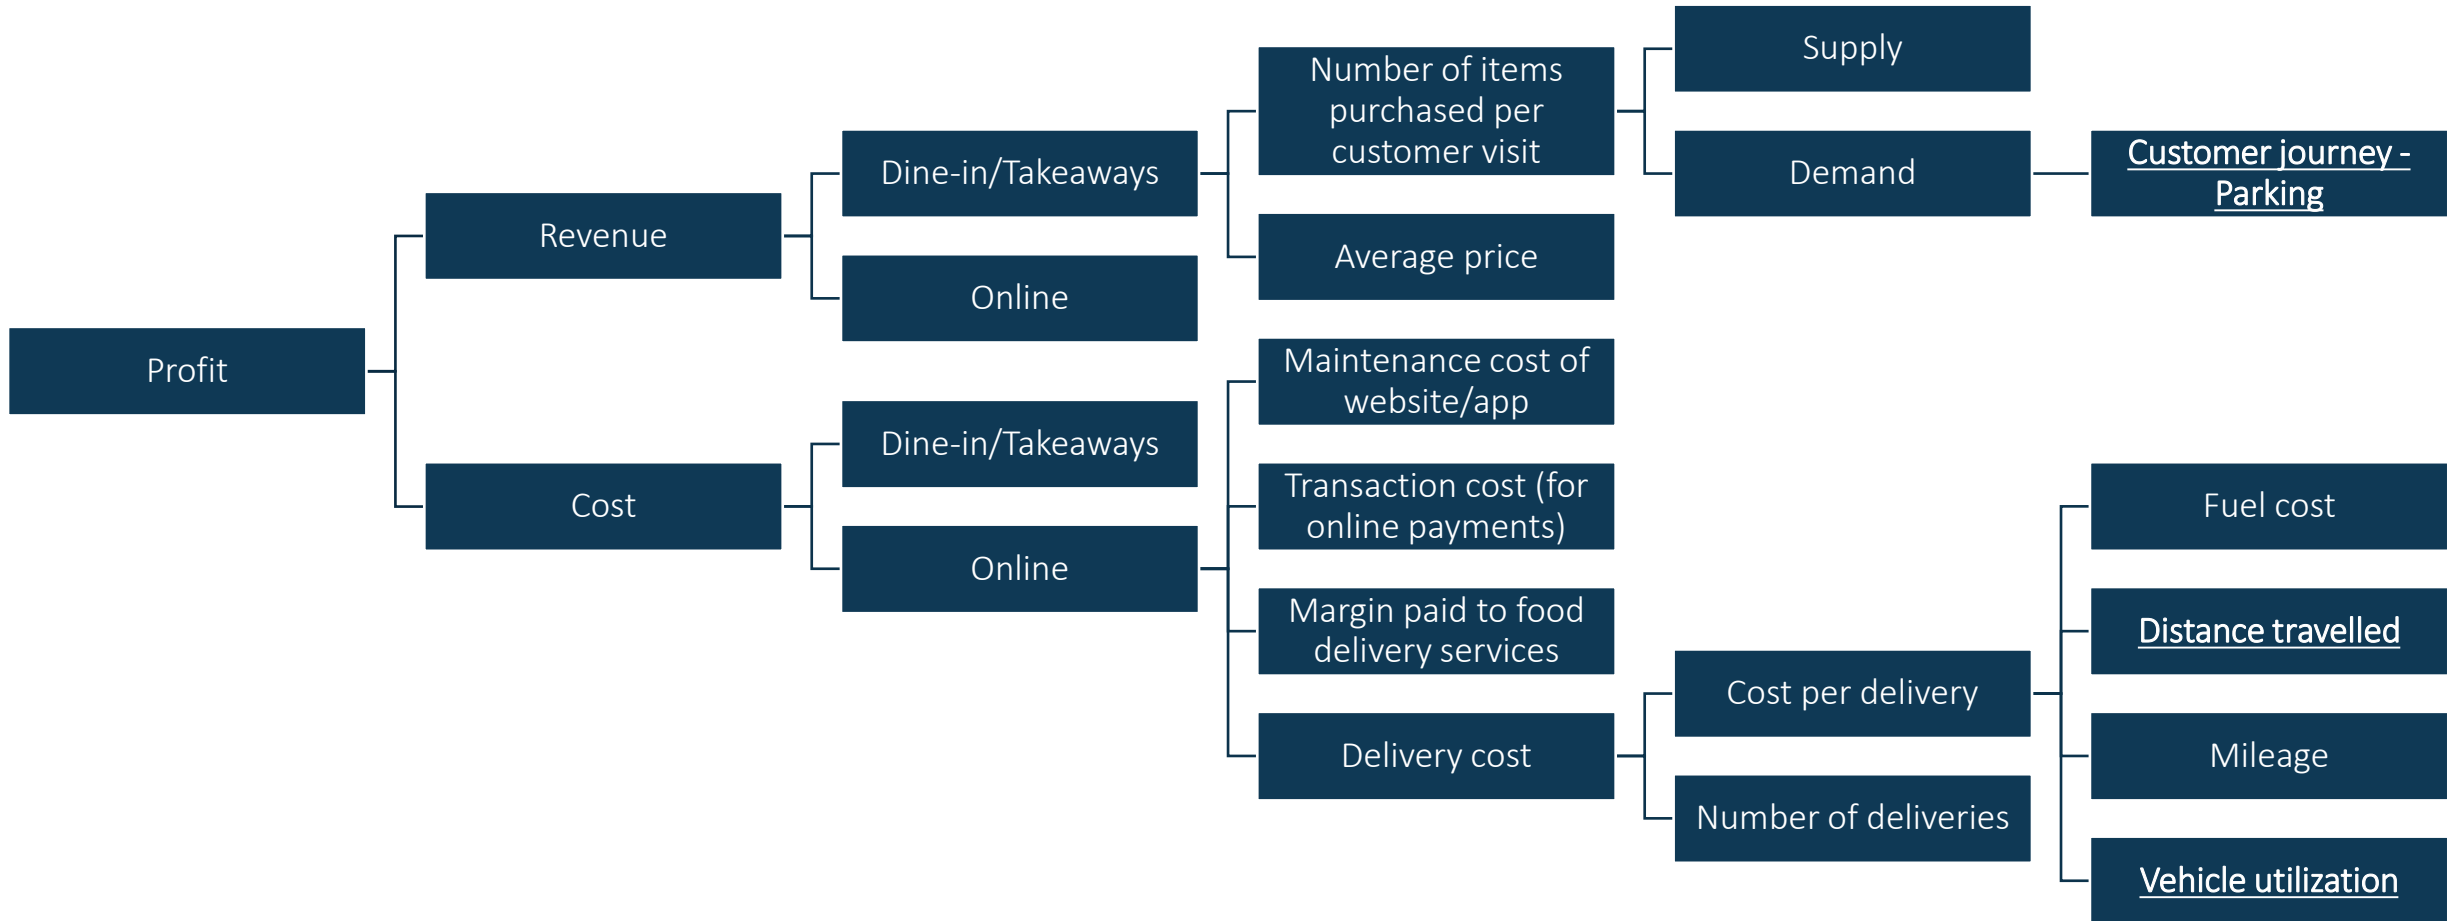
Profit

Revenue

Dine-in/Takeaways

Online

Number of items purchased per customer visit

Average price

Supply

Demand

Customer journey - Parking

Cost

Dine-in/Takeaways

Online

Maintenance cost of website/app

Transaction cost (for online payments)

Margin paid to food delivery services

Delivery cost

Cost per delivery

Number of deliveries

Fuel cost

Distance travelled

Mileage

Vehicle utilization